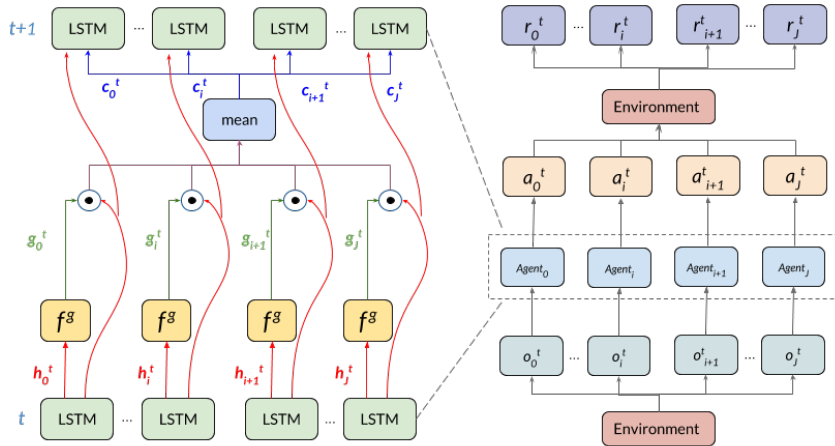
$t+1$

LSTM ... LSTM LSTM ... LSTM

$c_0^t$ $c_i^t$ $c_{i+1}^t$ $c_J^t$

mean

$g_0^t$ $g_i^t$ $g_{i+1}^t$ $g_J^t$

$f^g$ $f^g$ $f^g$ $f^g$

$h_0^t$ $h_i^t$ $h_{i+1}^t$ $h_J^t$

$t$

LSTM ... LSTM LSTM ... LSTM

$r_0^t$ ... $r_i^t$ $r_{i+1}^t$ ... $r_J^t$

Environment

$a_0^t$ $a_i^t$ $a_{i+1}^t$ $a_J^t$

$Agent_0$ $Agent_i$ $Agent_{i+1}$ $Agent_J$

$o_0^t$ ... $o_i^t$ $o_{i+1}^t$ ... $o_J^t$

Environment